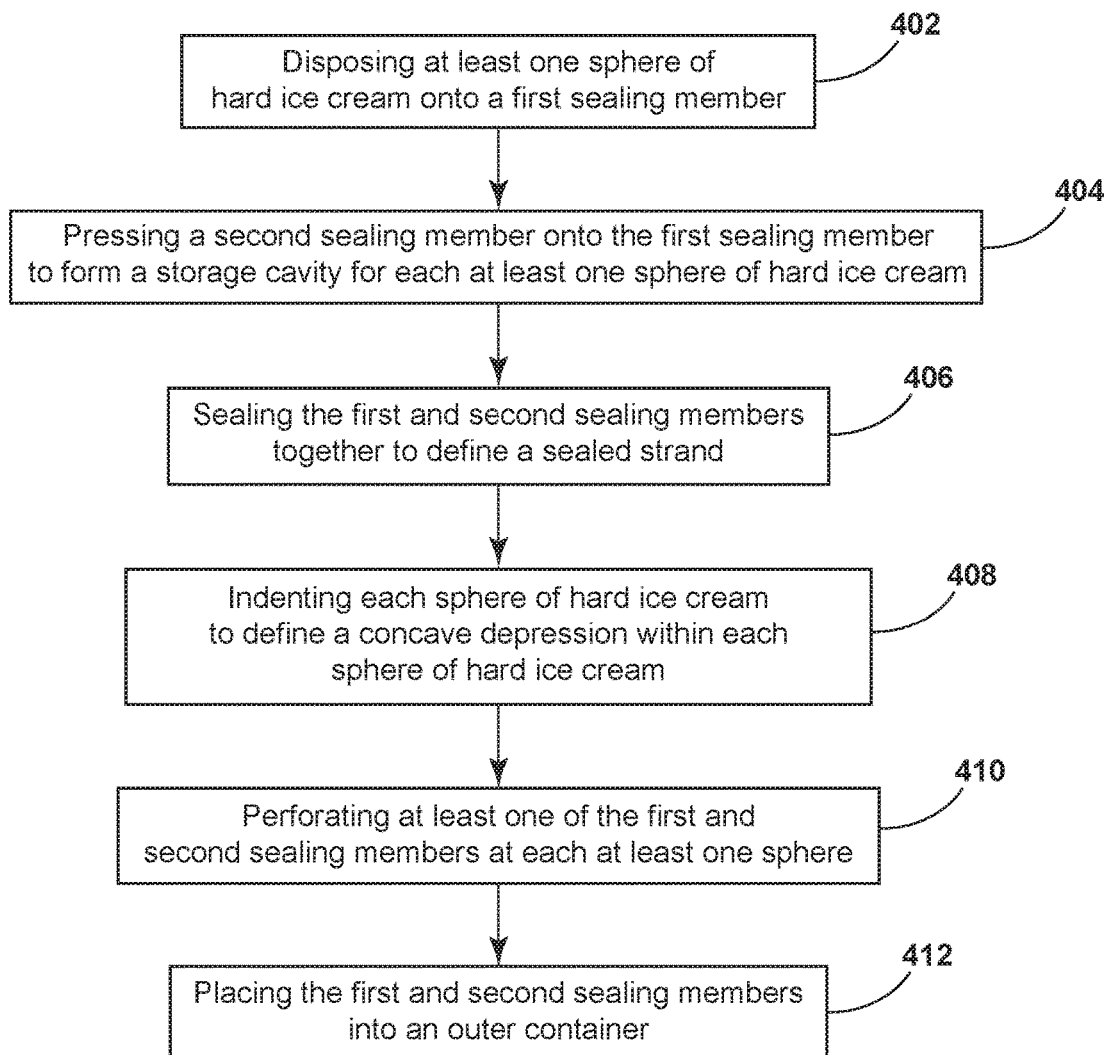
402
Disposing at least one sphere of hard ice cream onto a first sealing member

404
Pressing a second sealing member onto the first sealing member to form a storage cavity for each at least one sphere of hard ice cream

406
Sealing the first and second sealing members together to define a sealed strand

408
Indenting each sphere of hard ice cream to define a concave depression within each sphere of hard ice cream

410
Perforating at least one of the first and second sealing members at each at least one sphere

412
Placing the first and second sealing members into an outer container